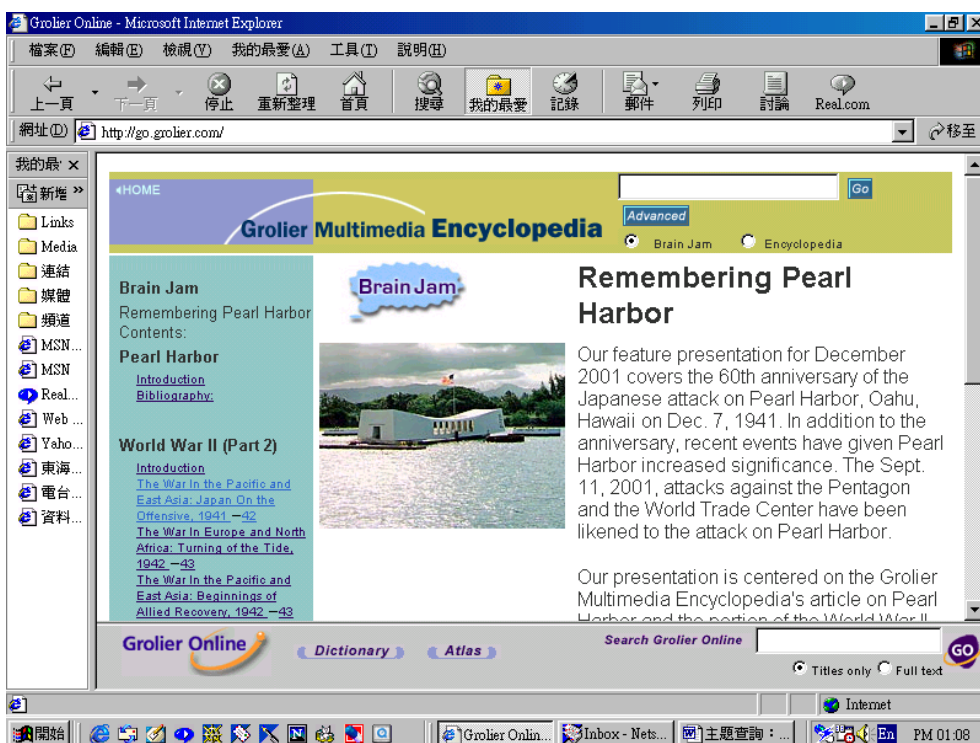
Grolier Online - Microsoft Internet Explorer

檔案(F) 編輯(E) 檢視(V) 我的最愛(A) 工具(T) 說明(H)

上一頁 下一頁 停止 重新整理 首頁 搜尋 我的最愛 記錄 郵件 列印 討論 Real.com

網址(D) http://go.grolier.com/ 移至

我的最愛 ×
新增
Links
Media
連結
媒體
頻道
MSN...
MSN
Real...
Web ...
Yaho...
東海...
電台...
資料...

HOME
Grolier Multimedia Encyclopedia
Go
Advanced
Brain Jam Encyclopedia

Brain Jam
Remembering Pearl Harbor Contents:
Pearl Harbor
Introduction
Bibliography:

World War II (Part 2)
Introduction
The War In the Pacific and East Asia: Japan On the Offensive, 1941 —42
The War In Europe and North Africa: Turning of the Tide, 1942 —43
The War In the Pacific and East Asia: Beginnings of Allied Recovery, 1942 —43

Brain Jam

Remembering Pearl Harbor

Our feature presentation for December 2001 covers the 60th anniversary of the Japanese attack on Pearl Harbor, Oahu, Hawaii on Dec. 7, 1941. In addition to the anniversary, recent events have given Pearl Harbor increased significance. The Sept. 11, 2001, attacks against the Pentagon and the World Trade Center have been likened to the attack on Pearl Harbor.

Our presentation is centered on the Grolier Multimedia Encyclopedia's article on Pearl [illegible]

Grolier Online
Dictionary
Atlas
Search Grolier Online
GO
Titles only Full text

Internet

開始 Grolier Onlin... Inbox - Nets... 主題查詢：... En PM 01:08